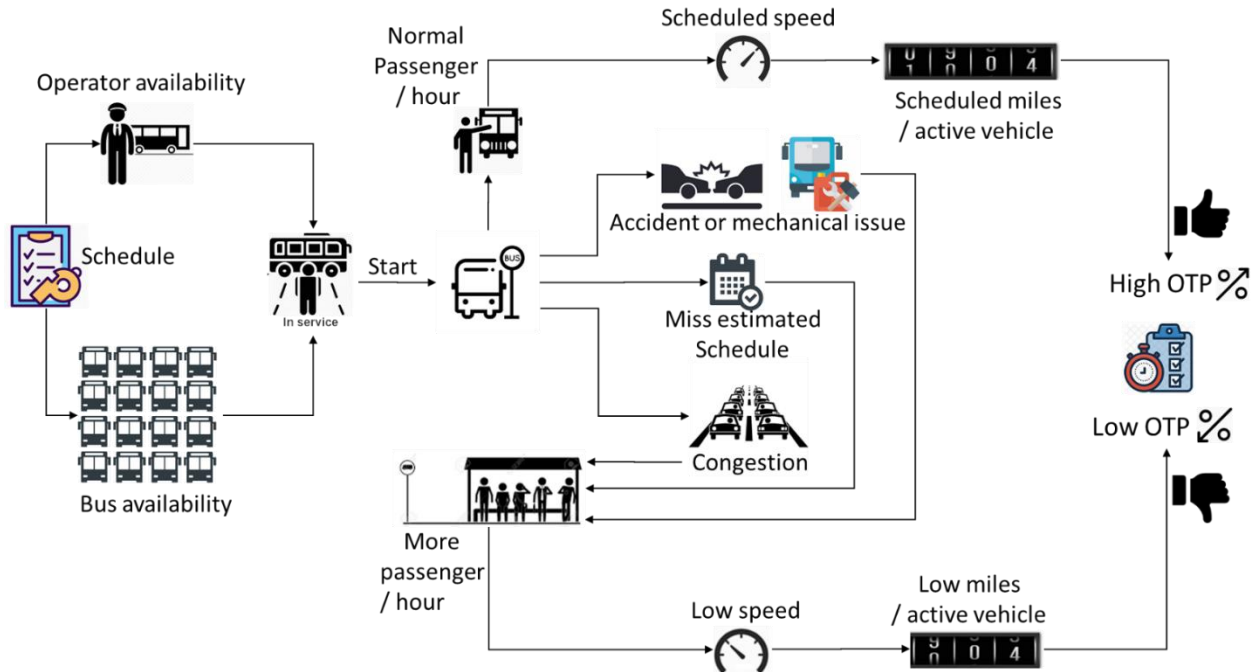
Operator availability

Schedule

Bus availability

In service

Start

BUS

Normal Passenger / hour

Scheduled speed

0 9 0 4

Scheduled miles / active vehicle

Accident or mechanical issue

Miss estimated Schedule

Congestion

More passenger / hour

Low speed

Low miles / active vehicle

9 0 4

High OTP %

Low OTP %